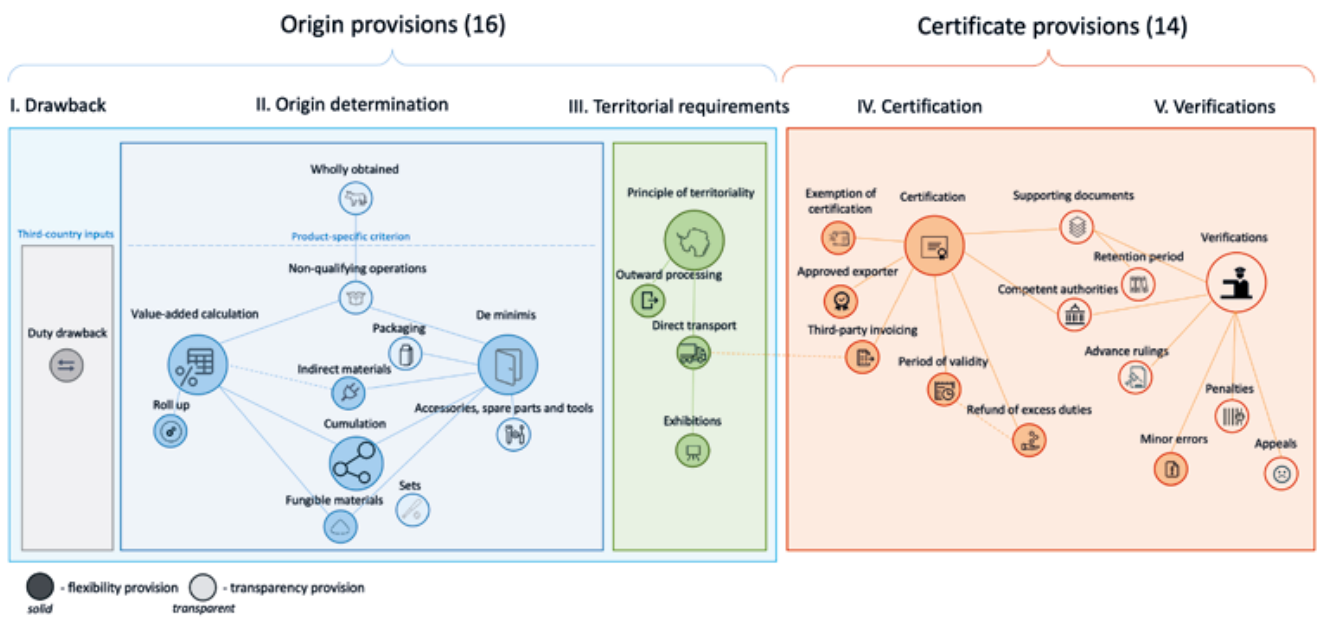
Origin provisions (16)

Certificate provisions (14)

I. Drawback

II. Origin determination

III. Territorial requirements

IV. Certification

V. Verifications

Third-country inputs

Duty drawback

Wholly obtained

Product-specific criterion

Non-qualifying operations

Value-added calculation

Packaging

De minimis

Indirect materials

Roll up

Accessories, spare parts and tools

Cumulation

Sets

Fungible materials

Principle of territoriality

Outward processing

Direct transport

Exhibitions

Exemption of certification

Certification

Supporting documents

Verifications

Retention period

Approved exporter

Competent authorities

Third-party invoicing

Advance rulings

Period of validity

Refund of excess duties

Penalties

Minor errors

Appeals

- flexibility provision
solid

- transparency provision
transparent